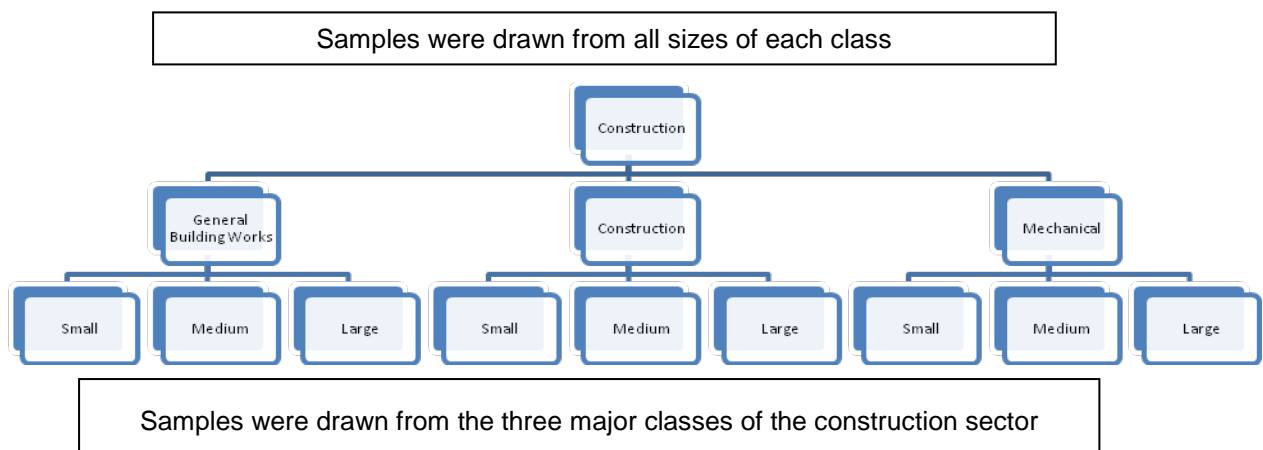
Samples were drawn from all sizes of each class

Construction

General Building Works

Construction

Mechanical

Small

Medium

Large

Small

Medium

Large

Small

Medium

Large

Samples were drawn from the three major classes of the construction sector